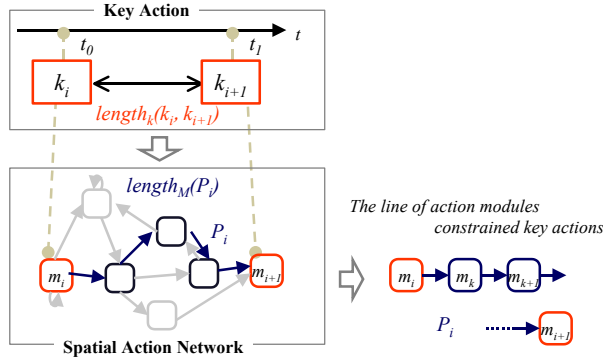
Key Action

$t$

$t_0$

$t_1$

$k_i$

$k_{i+1}$

$length_k(k_i, k_{i+1})$

$length_M(P_i)$

$P_i$

$m_i$

$m_{i+1}$

Spatial Action Network

The line of action modules constrained key actions

$m_i$

$m_k$

$m_{k+1}$

$P_i$

$m_{i+1}$